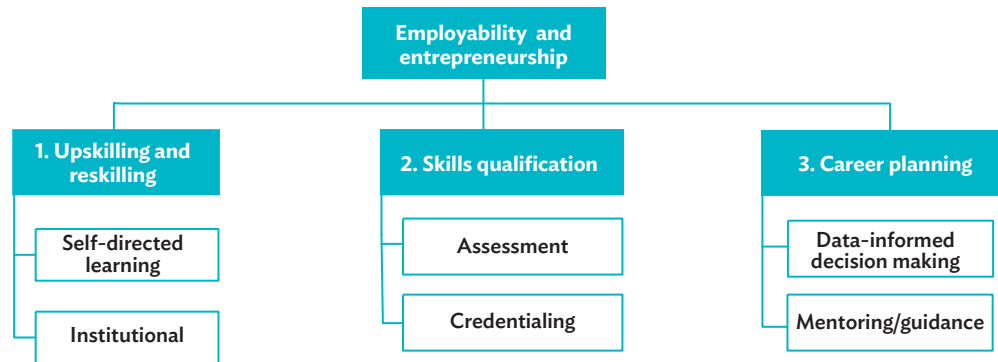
Employability and entrepreneurship

1. Upskilling and reskilling

Self-directed learning

Institutional

2. Skills qualification

Assessment

Credentialing

3. Career planning

Data-informed decision making

Mentoring/guidance